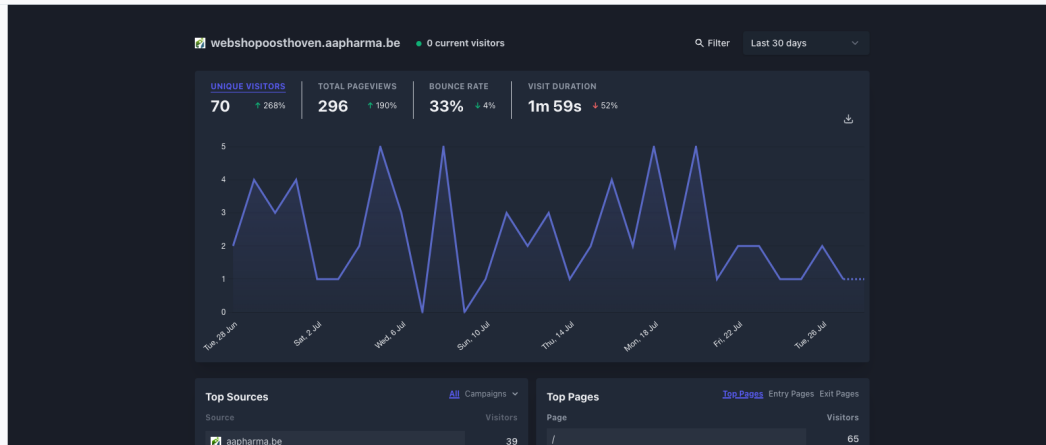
webshopoosthoven.aapharma.be ● 0 current visitors

Filter Last 30 days

UNIQUE VISITORS 70 ↑ 268%
TOTAL PAGEVIEWS 296 ↑ 190%
BOUNCE RATE 33% ↓ 4%
VISIT DURATION 1m 59s ↓ 52%

5
4
3
2
1
0

Tue, 28 Jun
Sat, 2 Jul
Wed, 6 Jul
Sun, 10 Jul
Thu, 14 Jul
Mon, 18 Jul
Fri, 22 Jul
Tue, 26 Jul

Top Sources
All Campaigns
Source Visitors
aapharma.be 39

Top Pages
Top Pages Entry Pages Exit Pages
Page Visitors
/ 65